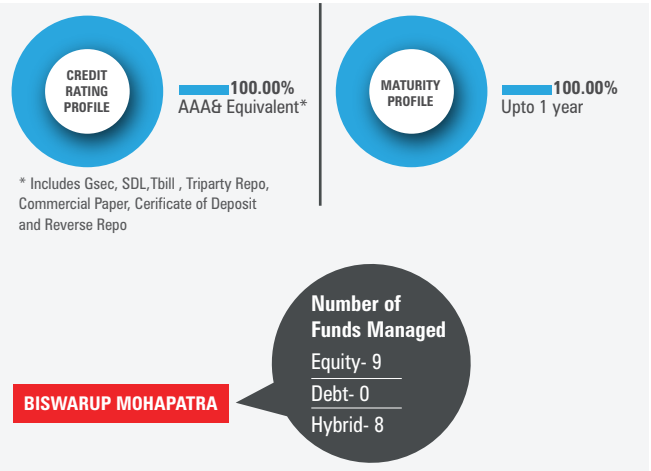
CREDIT RATING PROFILE

100.00%
AAA& Equivalent*

* Includes Gsec, SDL,Tbill , Triparty Repo, Commercial Paper, Cerificate of Deposit and Reverse Repo

MATURITY PROFILE

100.00%
Upto 1 year

BISWARUP MOHAPATRA

Number of Funds Managed

Equity- 9

Debt- 0

Hybrid- 8